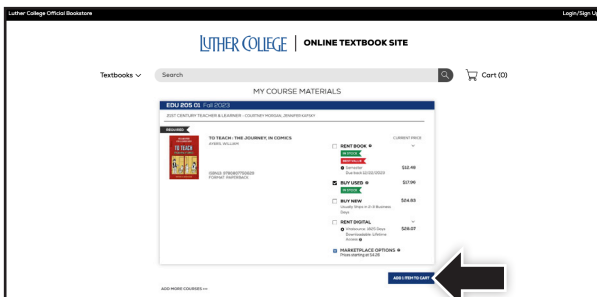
Luther College Official Bookstore

Login/Sign Up

LUTHER COLLEGE | ONLINE TEXTBOOK SITE

Textbooks

Search

Cart (0)

MY COURSE MATERIALS

EDU 205 01 Fall 2023

21ST CENTURY TEACHER & LEARNER - COURTNEY MORGAN, JENNIFER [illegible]

REQUIRED

TO TEACH : THE JOURNEY, IN COMICS

AYERS, WILLIAM

TO TEACH

CURRENT PRICE

RENT BOOK

IN STOCK

BEST VALUE

Semester
Due back 12/22/2023

$12.49

BUY USED

IN STOCK

$17.96

BUY NEW

Usually Ships in 2-3 Business Days

$24.83

RENT DIGITAL

Wholesome: 1825 Days
Downloadable Lifetime Access

$26.57

ISBN13: 9780807752920
FORMAT: PAPERBACK

MARKETPLACE OPTIONS
Prices starting at $4.25

ADD 1 ITEM TO CART

ADD MORE COURSES >>